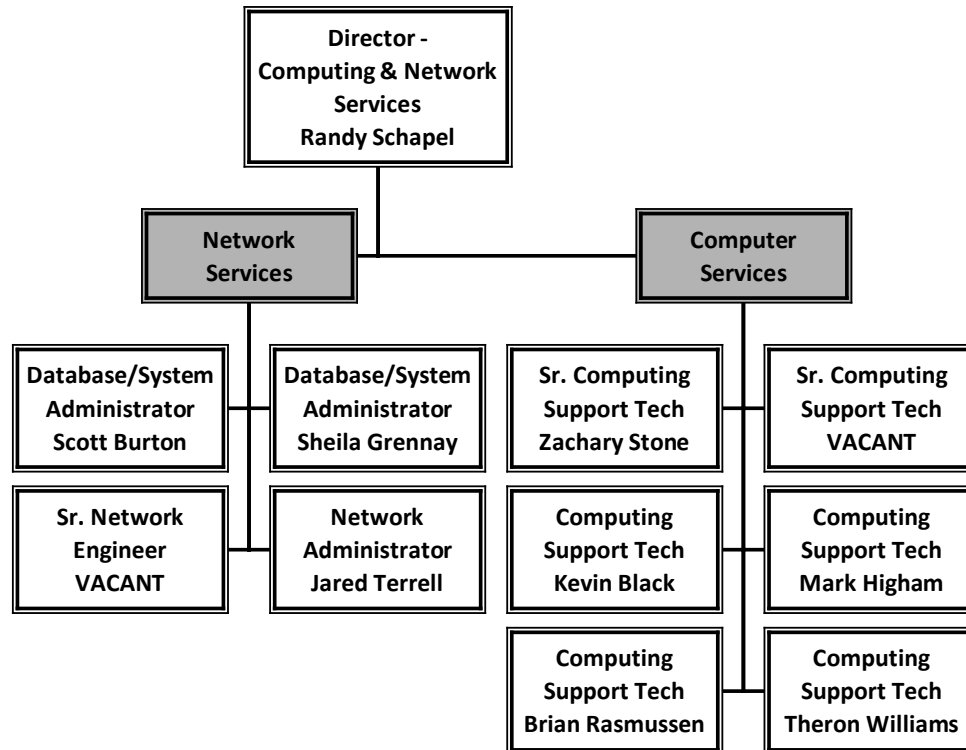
Director - Computing & Network Services
Randy Schapel

Network Services

Computer Services

Database/System Administrator
Scott Burton

Database/System Administrator
Sheila Grennay

Sr. Network Engineer
VACANT

Network Administrator
Jared Terrell

Sr. Computing Support Tech
Zachary Stone

Sr. Computing Support Tech
VACANT

Computing Support Tech
Kevin Black

Computing Support Tech
Mark Higham

Computing Support Tech
Brian Rasmussen

Computing Support Tech
Theron Williams